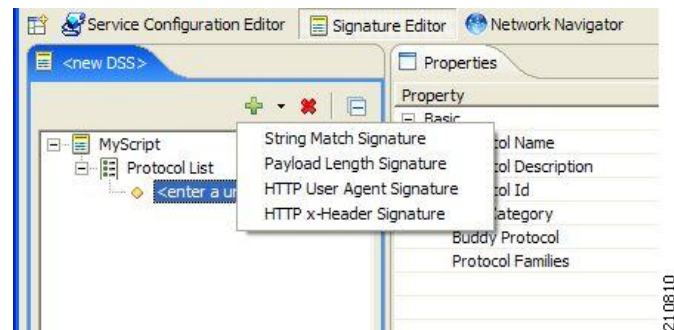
Service Configuration Editor
Signature Editor
Network Navigator
<new DSS>
Properties
Property
Basic
MyScript
Protocol List
<enter a u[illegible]
String Match Signature
Payload Length Signature
HTTP User Agent Signature
HTTP x-Header Signature
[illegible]tol Name
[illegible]tol Description
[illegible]tol Id
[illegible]ategory
Buddy Protocol
Protocol Families
210810